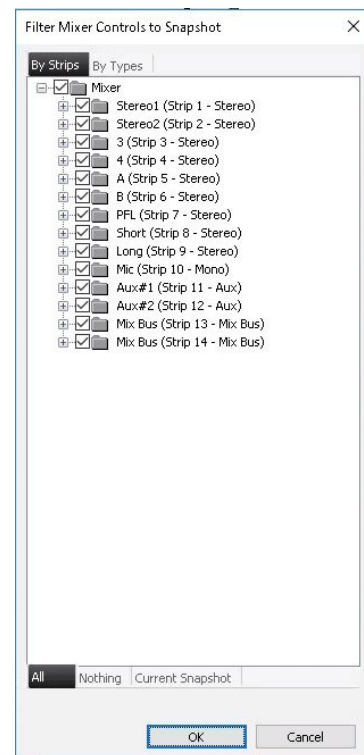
Filter Mixer Controls to Snapshot ×

By Strips By Types

Mixer
Stereo1 (Strip 1 - Stereo)
Stereo2 (Strip 2 - Stereo)
3 (Strip 3 - Stereo)
4 (Strip 4 - Stereo)
A (Strip 5 - Stereo)
B (Strip 6 - Stereo)
PFL (Strip 7 - Stereo)
Short (Strip 8 - Stereo)
Long (Strip 9 - Stereo)
Mic (Strip 10 - Mono)
Aux#1 (Strip 11 - Aux)
Aux#2 (Strip 12 - Aux)
Mix Bus (Strip 13 - Mix Bus)
Mix Bus (Strip 14 - Mix Bus)

All Nothing Current Snapshot

OK Cancel